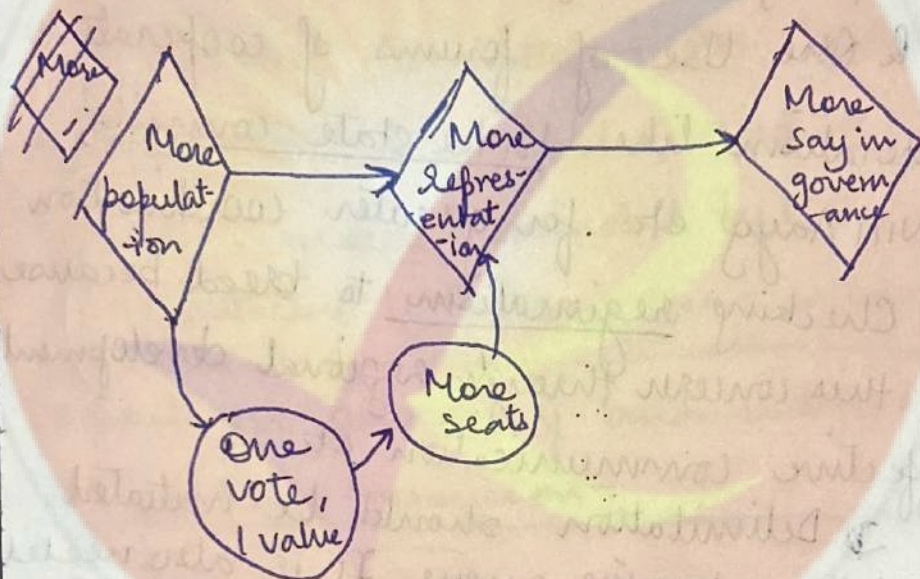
More

More populat-ion

More Repres-entat-ion

More say in govern-ance

One vote, 1 value

More seats

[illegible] of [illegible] of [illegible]

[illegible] state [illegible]

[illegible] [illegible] for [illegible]

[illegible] regionalism is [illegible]

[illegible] regional development

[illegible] communication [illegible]

Delimitation should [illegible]